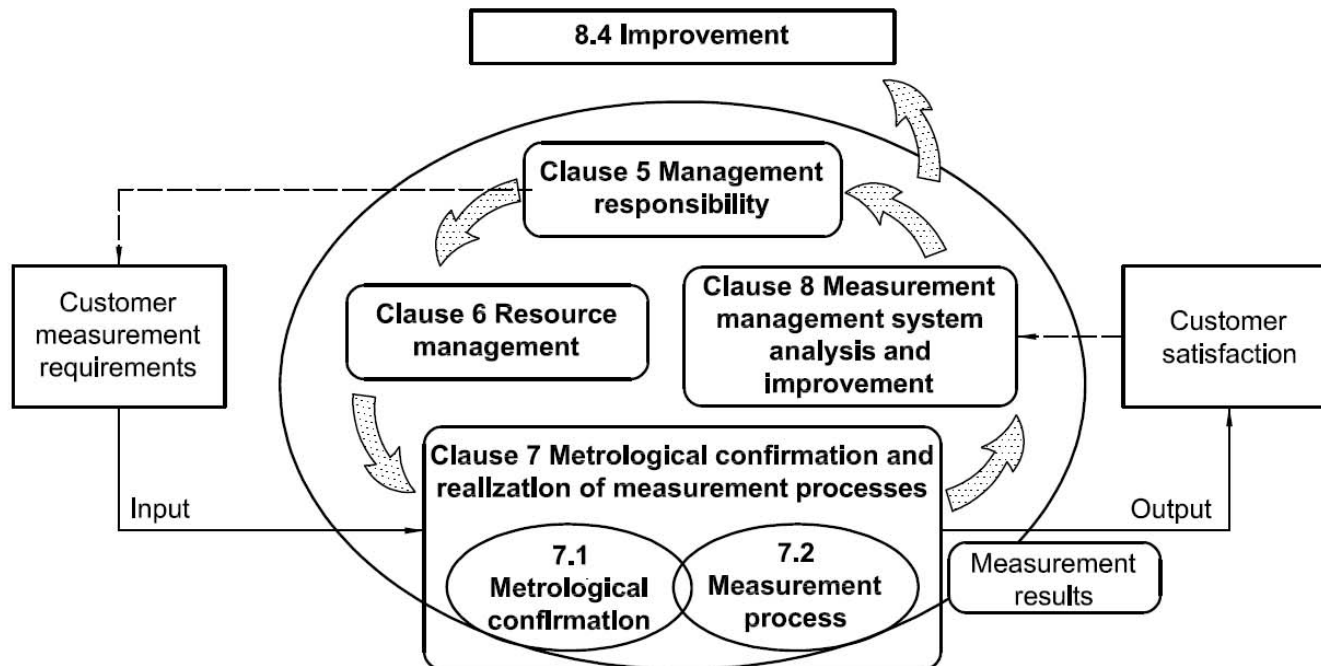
8.4 Improvement

Clause 5 Management responsibility

Customer measurement requirements

Clause 6 Resource management

Clause 8 Measurement management system analysis and improvement

Customer satisfaction

Clause 7 Metrological confirmation and realization of measurement processes

Input

Output

7.1 Metrological confirmation

7.2 Measurement process

Measurement results